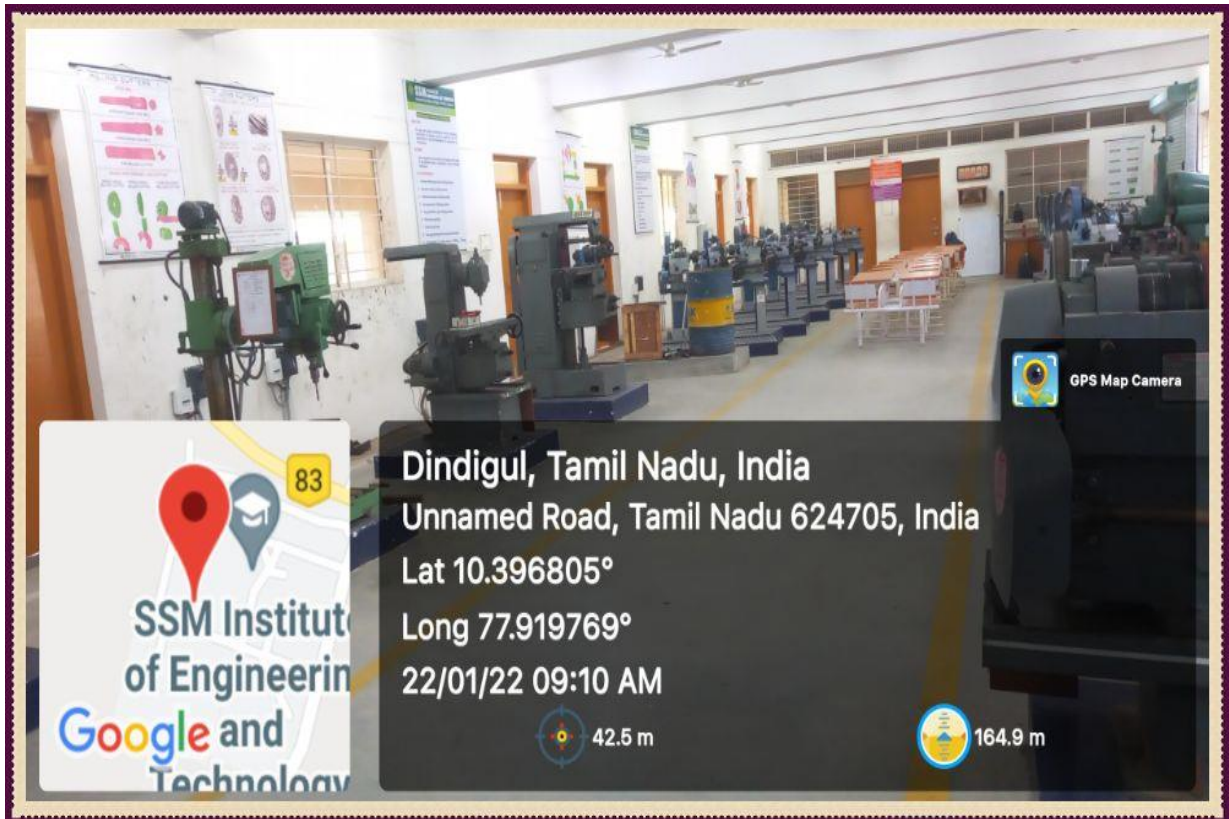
GPS Map Camera

83

SSM Institut
of Engineerin
Google and
Technology

Dindigul, Tamil Nadu, India
Unnamed Road, Tamil Nadu 624705, India
Lat 10.396805°
Long 77.919769°
22/01/22 09:10 AM

42.5 m

164.9 m